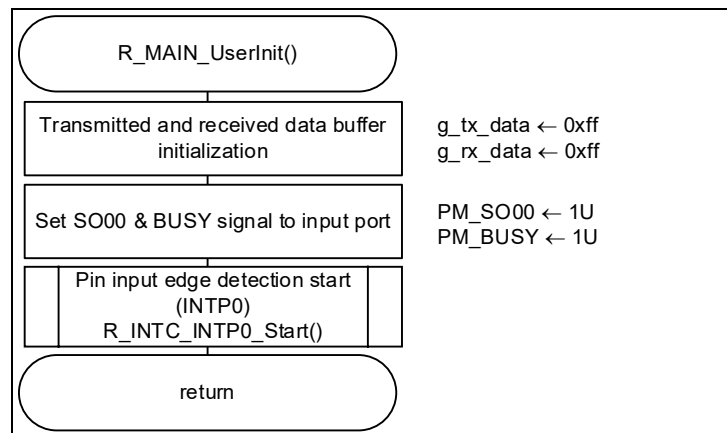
R_MAIN_UserInit()

Transmitted and received data buffer initialization

g_tx_data ← 0xff
g_rx_data ← 0xff

Set SO00 & BUSY signal to input port

PM_SO00 ← 1U
PM_BUSY ← 1U

Pin input edge detection start (INTP0)
R_INTC_INTP0_Start()

return